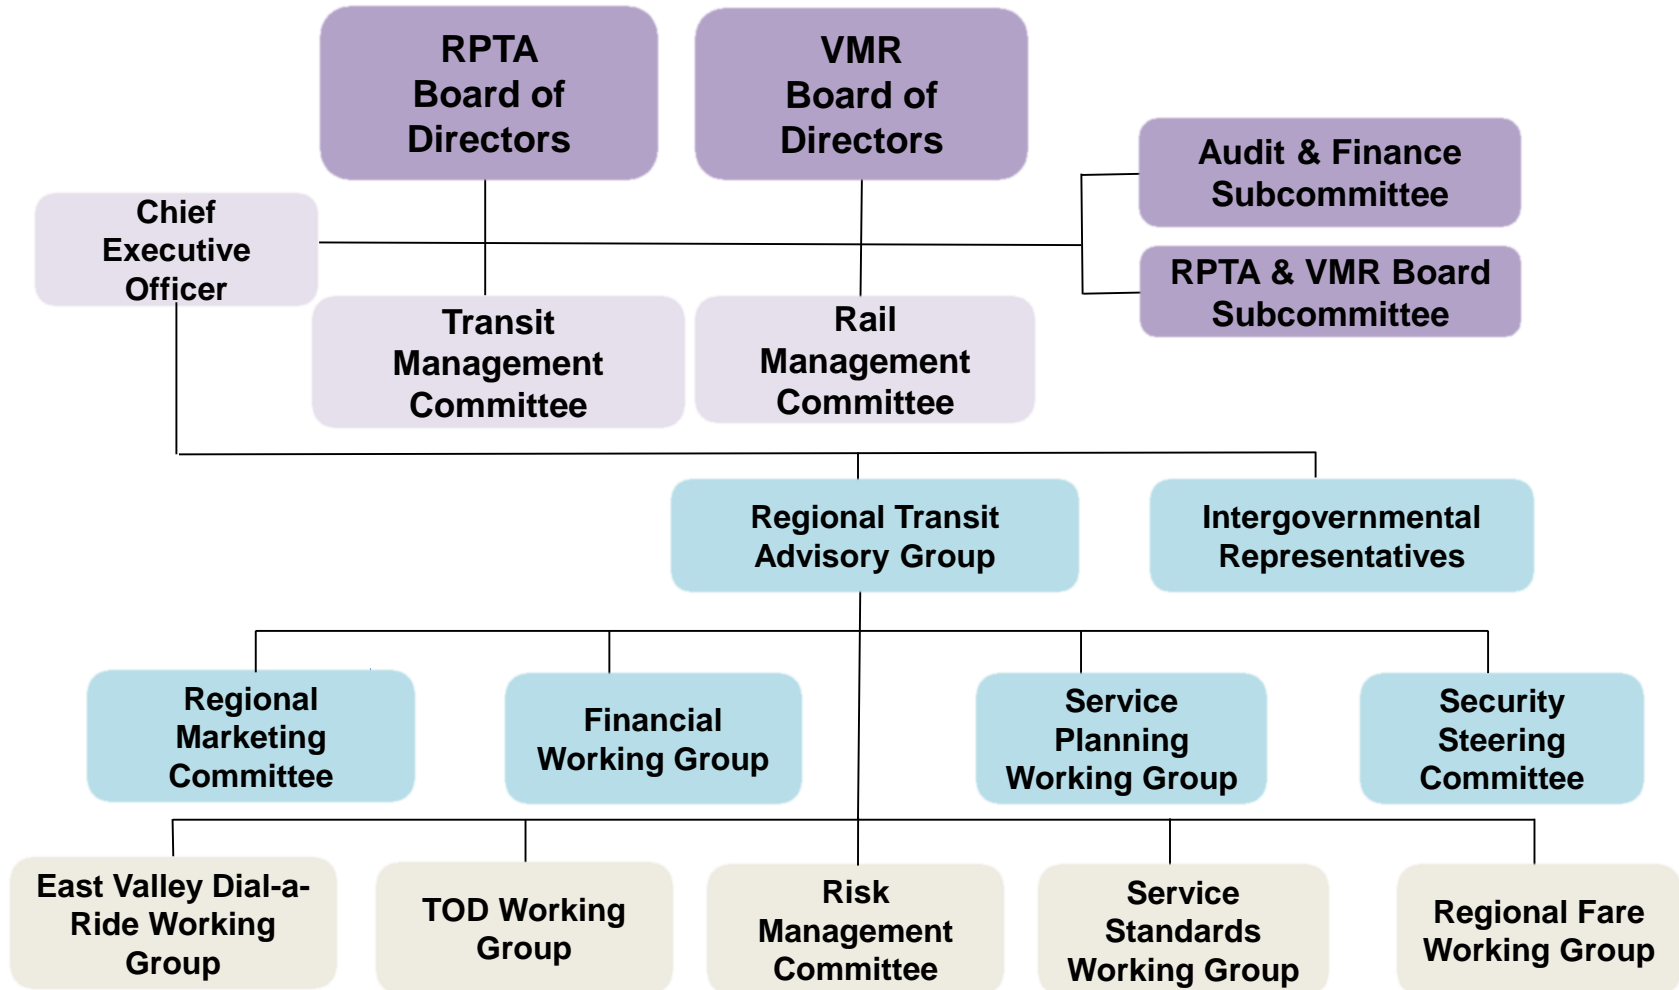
RPTA Board of Directors

VMR Board of Directors

Audit & Finance Subcommittee

Chief Executive Officer

RPTA & VMR Board Subcommittee

Transit Management Committee

Rail Management Committee

Regional Transit Advisory Group

Intergovernmental Representatives

Regional Marketing Committee

Financial Working Group

Service Planning Working Group

Security Steering Committee

East Valley Dial-a-Ride Working Group

TOD Working Group

Risk Management Committee

Service Standards Working Group

Regional Fare Working Group